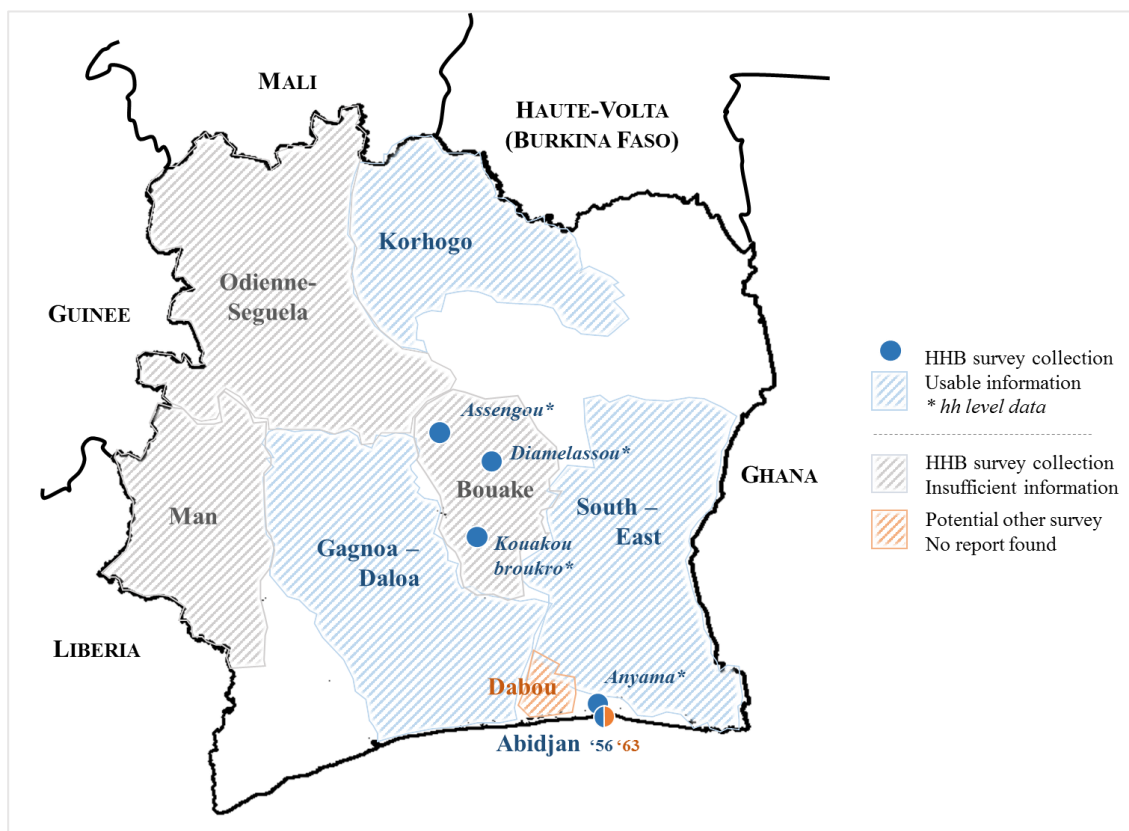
MALI

HAUTE-VOLTA (BURKINA FASO)

Korhogo

Odienne-Seguela

GUINEE

Assengou*

Diamelassou*

Bouake

GHANA

Man

Gagnoa – Daloa

Kouakou broukro*

South – East

LIBERIA

Dabou

Anyama*

Abidjan '56 '63

HHB survey collection
Usable information
* hh level data

HHB survey collection
Insufficient information

Potential other survey
No report found